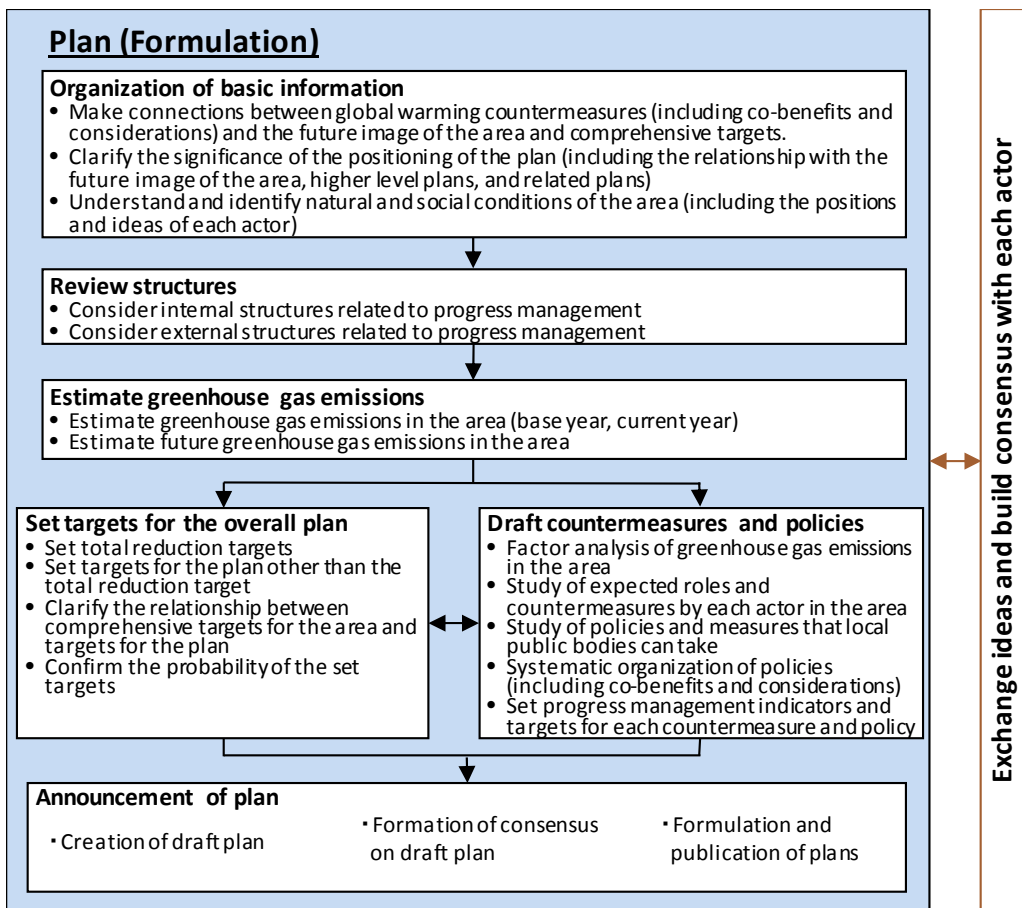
Plan (Formulation)

Organization of basic information
• Make connections between global warming countermeasures (including co-benefits and considerations) and the future image of the area and comprehensive targets.
• Clarify the significance of the positioning of the plan (including the relationship with the future image of the area, higher level plans, and related plans)
• Understand and identify natural and social conditions of the area (including the positions and ideas of each actor)

Review structures
• Consider internal structures related to progress management
• Consider external structures related to progress management

Estimate greenhouse gas emissions
• Estimate greenhouse gas emissions in the area (base year, current year)
• Estimate future greenhouse gas emissions in the area

Set targets for the overall plan
• Set total reduction targets
• Set targets for the plan other than the total reduction target
• Clarify the relationship between comprehensive targets for the area and targets for the plan
• Confirm the probability of the set targets

Draft countermeasures and policies
• Factor analysis of greenhouse gas emissions in the area
• Study of expected roles and countermeasures by each actor in the area
• Study of policies and measures that local public bodies can take
• Systematic organization of policies (including co-benefits and considerations)
• Set progress management indicators and targets for each countermeasure and policy

Announcement of plan
・Creation of draft plan
・Formation of consensus on draft plan
・Formulation and publication of plans

Exchange ideas and build consensus with each actor